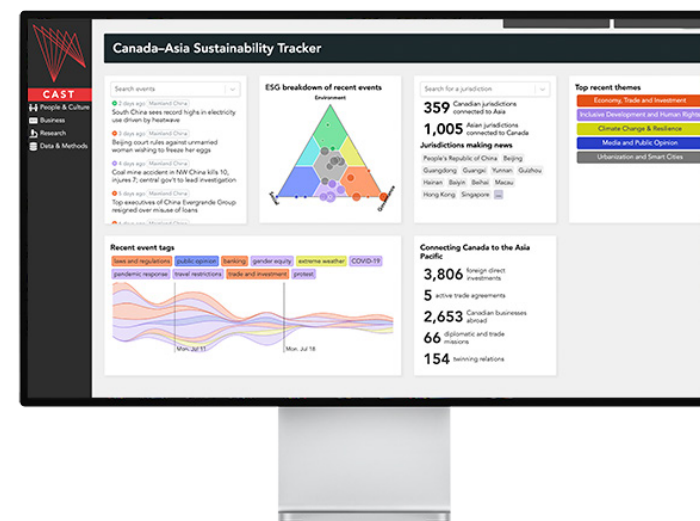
CAST

People & Culture

Business

Research

Data & Methods

Canada–Asia Sustainability Tracker

Search events

2 days ago Mainland China
South China sees record highs in electricity use driven by heatwave

3 days ago Mainland China
Beijing court rules against unmarried woman wishing to freeze her eggs

4 days ago Mainland China
Coal mine accident in NW China kills 10, injures 7; central gov't to lead investigation

5 days ago Mainland China
Top executives of China Evergrande Group resigned over misuse of loans

ESG breakdown of recent events

Environment

Social

Governance

Search for a jurisdiction

359 Canadian jurisdictions connected to Asia

1,005 Asian jurisdictions connected to Canada

Jurisdictions making news

People's Republic of China

Beijing

Guangdong

Guangxi

Yunnan

Guizhou

Hainan

Baiyin

Beihai

Macau

Hong Kong

Singapore

...

Top recent themes

Economy, Trade and Investment

Inclusive Development and Human Rights

Climate Change & Resilience

Media and Public Opinion

Urbanization and Smart Cities

Recent event tags

laws and regulations

public opinion

banking

gender equity

extreme weather

COVID-19

pandemic response

travel restrictions

trade and investment

protest

Mon, Jul 11

Mon, Jul 18

Connecting Canada to the Asia Pacific

3,806 foreign direct investments

5 active trade agreements

2,653 Canadian businesses abroad

66 diplomatic and trade missions

154 twinning relations